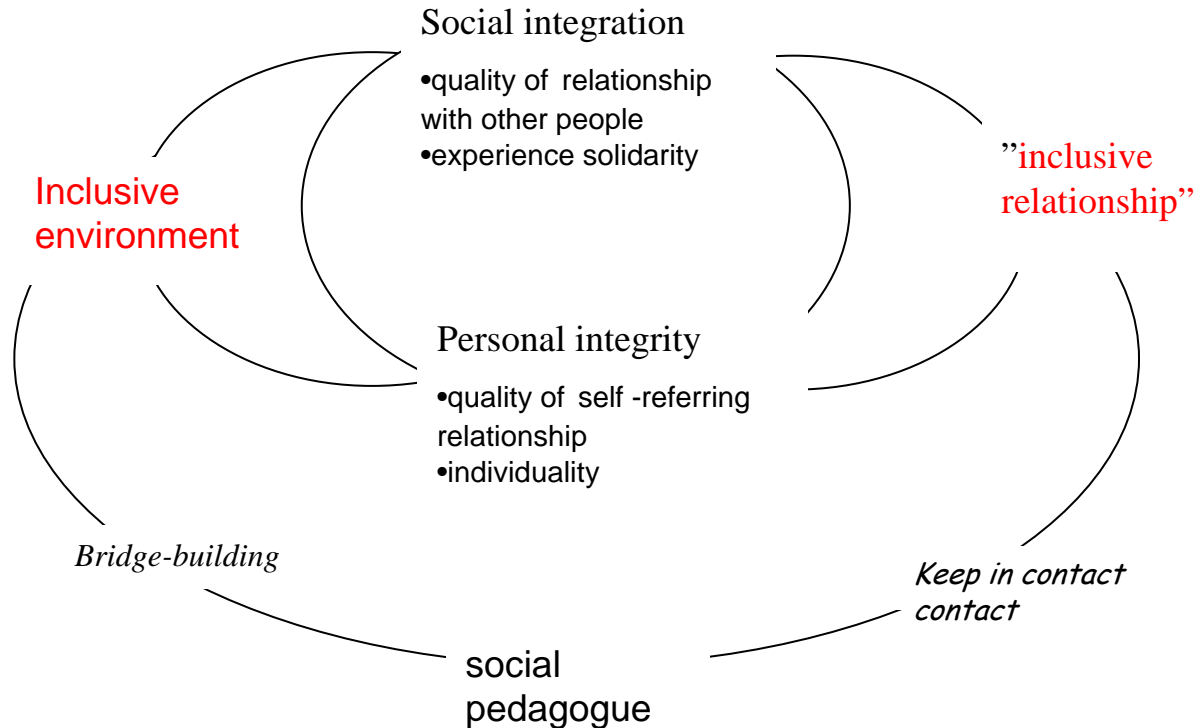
Social integration
•quality of relationship with other people
•experience solidarity

Inclusive environment

”inclusive relationship”

Personal integrity
•quality of self -referring relationship
•individuality

Bridge-building

Keep in contact contact

social pedagogue